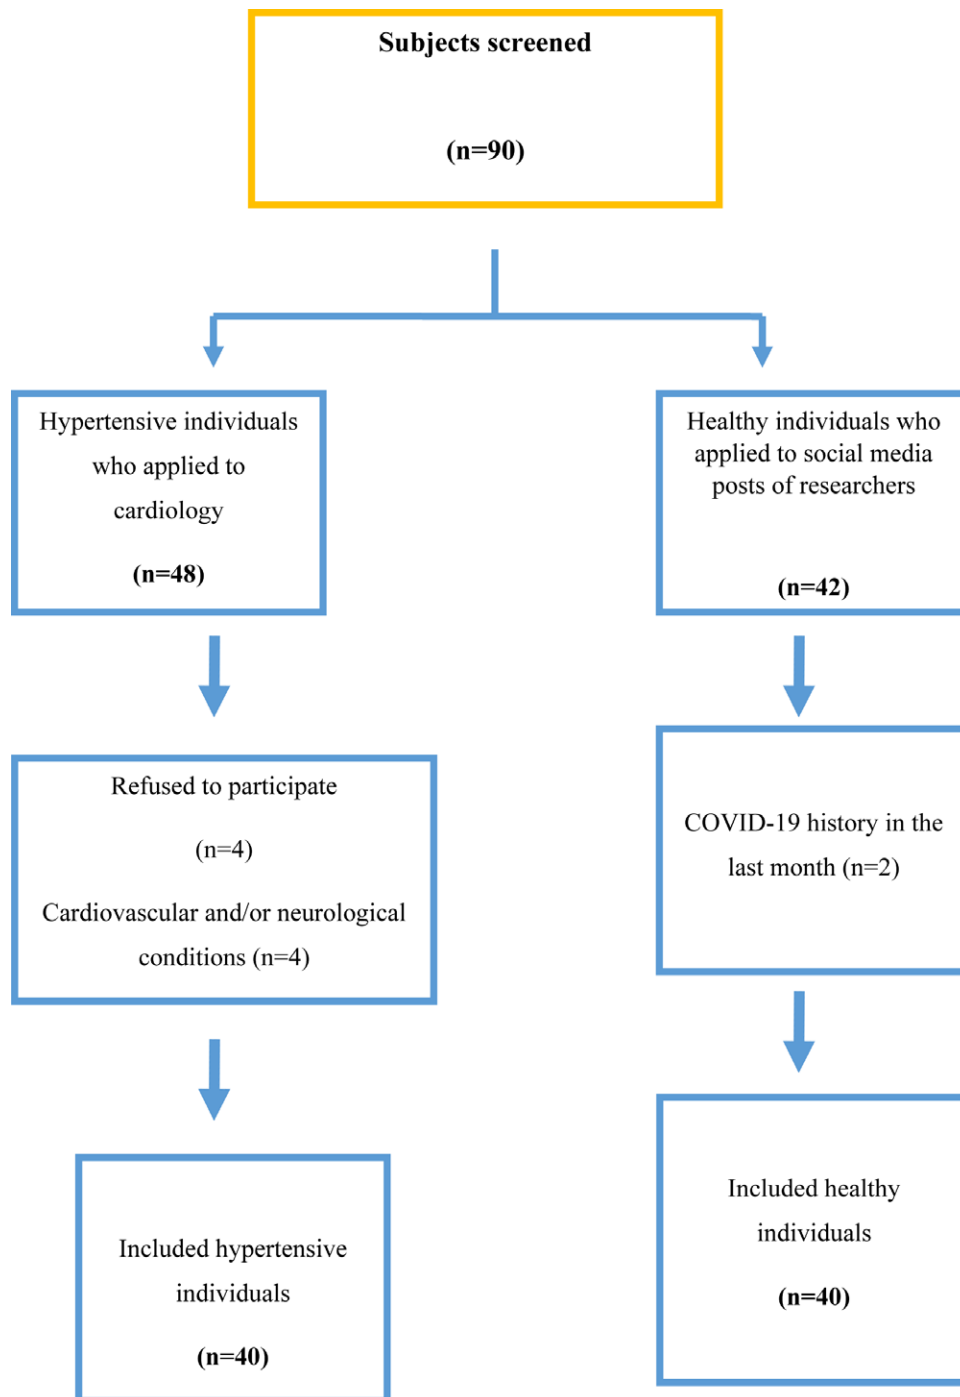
Subjects screened

(n=90)

Hypertensive individuals who applied to cardiology

(n=48)

Healthy individuals who applied to social media posts of researchers

(n=42)

Refused to participate

(n=4)

Cardiovascular and/or neurological conditions (n=4)

COVID-19 history in the last month (n=2)

Included hypertensive individuals

(n=40)

Included healthy individuals

(n=40)